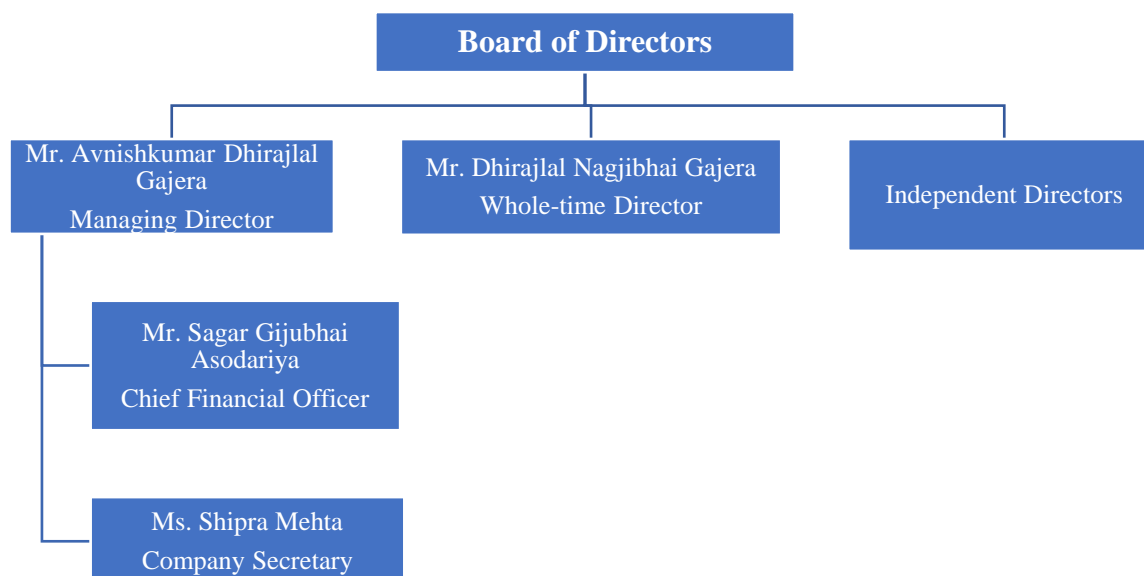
Board of Directors

Mr. Avnishkumar Dhirajlal Gajera
Managing Director

Mr. Dhirajlal Nagjibhai Gajera
Whole-time Director

Independent Directors

Mr. Sagar Gijubhai Asodariya
Chief Financial Officer

Ms. Shipra Mehta
Company Secretary